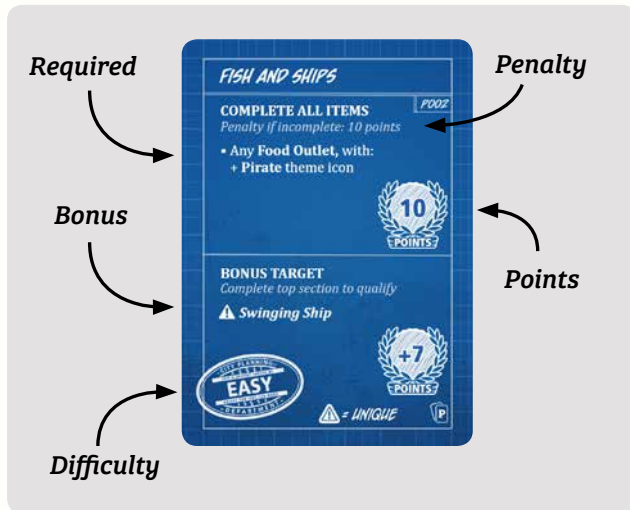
Required

Penalty

Bonus

Points

Difficulty

FISH AND SHIPS

COMPLETE ALL ITEMS

P002

Penalty if incomplete: 10 points

• Any **Food Outlet**, with:
+ **Pirate** theme icon

10
POINTS

BONUS TARGET
Complete top section to qualify

⚠ Swinging Ship

+7
POINTS

CITY PLANNING
EASY
DEPARTMENT

⚠ = UNIQUE

P